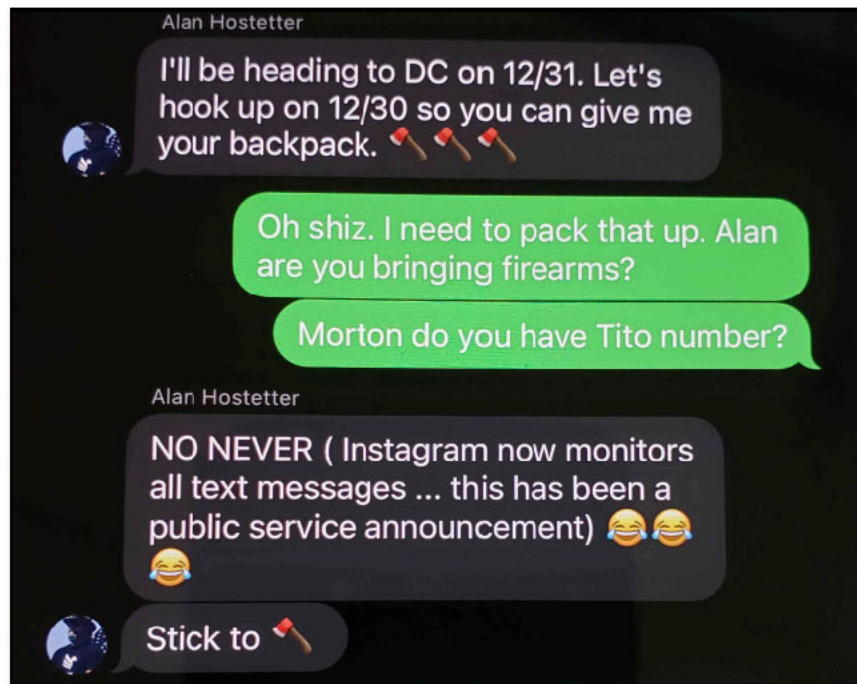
Alan Hostetter

I'll be heading to DC on 12/31. Let's hook up on 12/30 so you can give me your backpack. 🪓🪓🪓

Oh shiz. I need to pack that up. Alan are you bringing firearms?

Morton do you have Tito number?

Alan Hostetter

NO NEVER ( Instagram now monitors all text messages ... this has been a public service announcement) 😂😂😂

Stick to 🪓